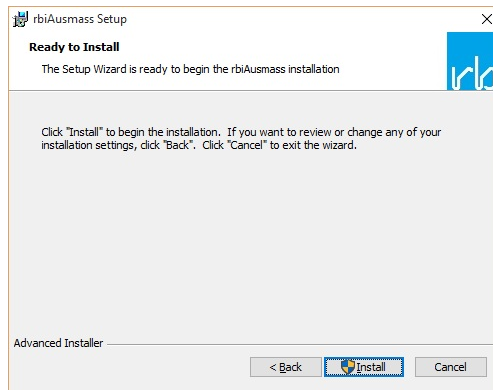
rbiAusmass Setup

Ready to Install

The Setup Wizard is ready to begin the rbiAusmass installation

Click "Install" to begin the installation. If you want to review or change any of your installation settings, click "Back". Click "Cancel" to exit the wizard.

Advanced Installer

< Back

Install

Cancel